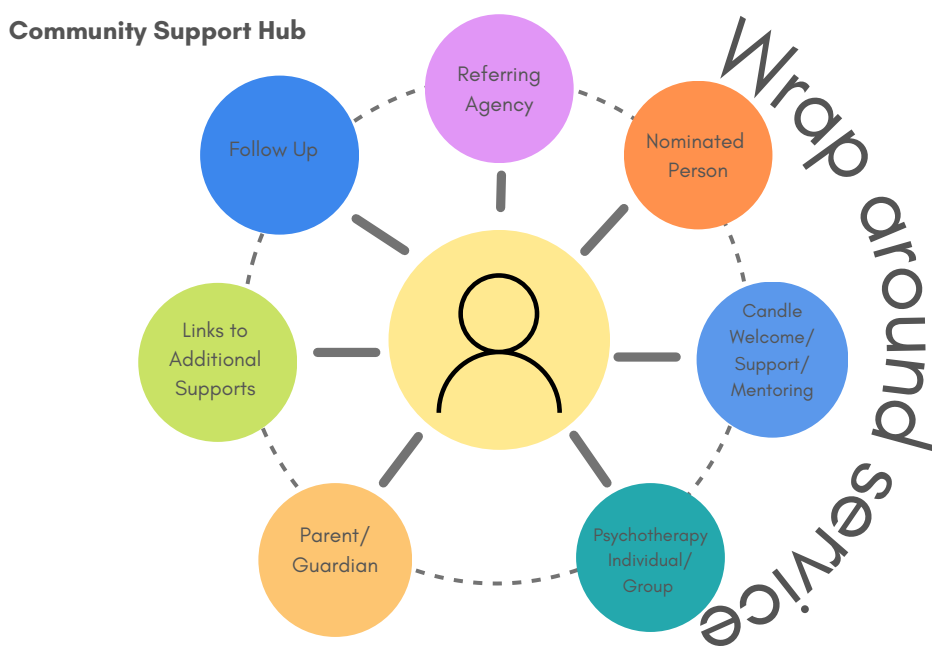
Community Support Hub

Referring Agency

Nominated Person

Candle Welcome/ Support/ Mentoring

Psychotherapy Individual/ Group

Parent/ Guardian

Links to Additional Supports

Follow Up

Wrap around service